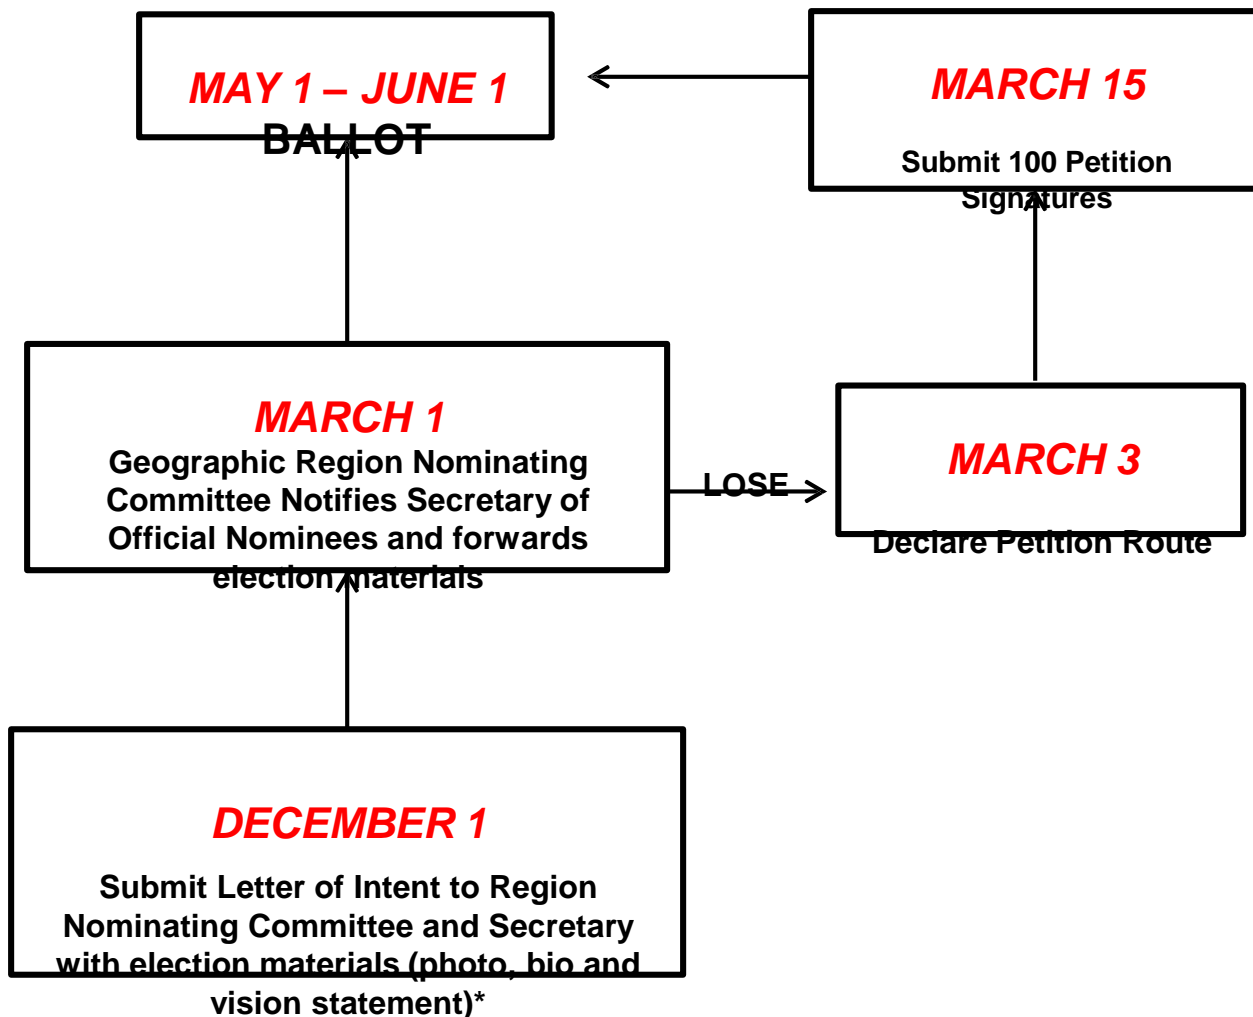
MAY 1 – JUNE 1

BALLOT

MARCH 15

Submit 100 Petition Signatures

MARCH 1

Geographic Region Nominating Committee Notifies Secretary of Official Nominees and forwards election materials

LOSE

MARCH 3

Declare Petition Route

DECEMBER 1

Submit Letter of Intent to Region Nominating Committee and Secretary with election materials (photo, bio and vision statement)*